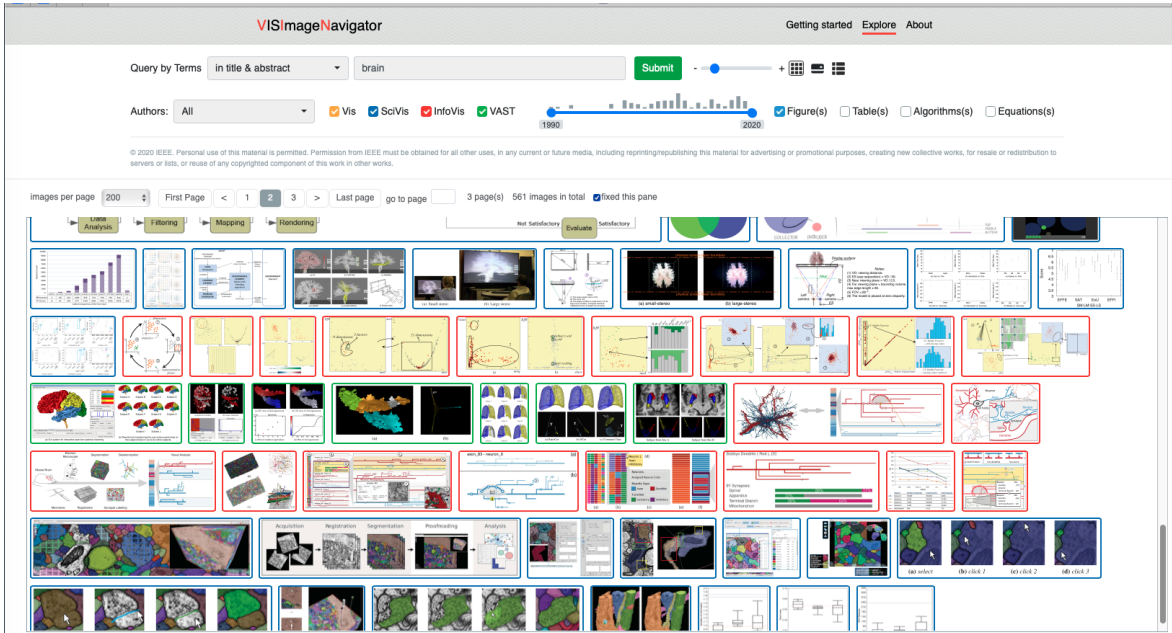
VISImageNavigator

Getting started Explore About

Query by Terms in title & abstract brain Submit - +

Authors: All Vis SciVis InfoVis VAST Figure(s) Table(s) Algorithms(s) Equations(s)

1990 2020

© 2020 IEEE. Personal use of this material is permitted. Permission from IEEE must be obtained for all other uses, in any current or future media, including reprinting/republishing this material for advertising or promotional purposes, creating new collective works, for resale or redistribution to servers or lists, or reuse of any copyrighted component of this work in other works.

images per page 200 First Page < 1 2 3 > Last page go to page 3 page(s) 561 images in total fixed this pane

Data Analysis Filtering Mapping Rendering Not Satisfactory Evaluate Satisfactory

(a) small-stereo (b) large-stereo

Acquisition Registration Segmentation Proofreading Analysis

(a) select (b) click 1 (c) click 2 (d) click 3